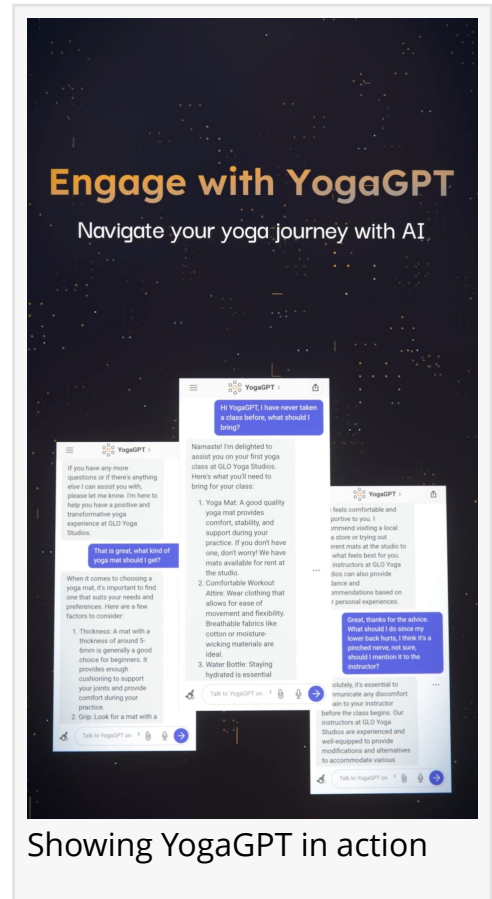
Engage with YogaGPT

Navigate your yoga journey with AI

YogaGPT >

If you have any more questions or if there's anything else I can assist you with, please let me know. I'm here to help you have a positive and transformative yoga experience at GLO Yoga Studios.

That is great, what kind of yoga mat should I get?

When it comes to choosing a yoga mat, it's important to find one that suits your needs and preferences. Here are a few factors to consider:

1. Thickness: A mat with a thickness of around 5-6mm is generally a good choice for beginners. It provides enough cushioning to support your joints and provide comfort during your practice.

2. Grip: Look for a mat with a

Talk to YogaGPT on

YogaGPT >

Hi YogaGPT, I have never taken a class before, what should I bring?

Namaste! I'm delighted to assist you on your first yoga class at GLO Yoga Studios. Here's what you'll need to bring for your class:

1. Yoga Mat: A good quality yoga mat provides comfort, stability, and support during your practice. If you don't have one, don't worry! We have mats available for rent at the studio.

2. Comfortable Workout Attire: Wear clothing that allows for ease of movement and flexibility. Breathable fabrics like cotton or moisture-wicking materials are ideal.

3. Water Bottle: Staying hydrated is essential

Talk to YogaGPT on

YogaGPT >

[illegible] feels comfortable and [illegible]portive to you. I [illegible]ommend visiting a local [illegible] store or trying out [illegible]erent mats at the studio to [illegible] what feels best for you. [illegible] instructors at GLO Yoga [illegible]dios can also provide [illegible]dance and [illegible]ommendations based on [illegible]r personal experiences.

Great, thanks for the advice. What should I do since my lower back hurts, I think it's a pinched nerve, not sure, should I mention it to the instructor?

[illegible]solutely, it's essential to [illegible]municate any discomfort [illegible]ain to your instructor before the class begins. Our instructors at GLO Yoga Studios are experienced and well-equipped to provide modifications and alternatives to accommodate various

Talk to YogaGPT on

Showing YogaGPT in action